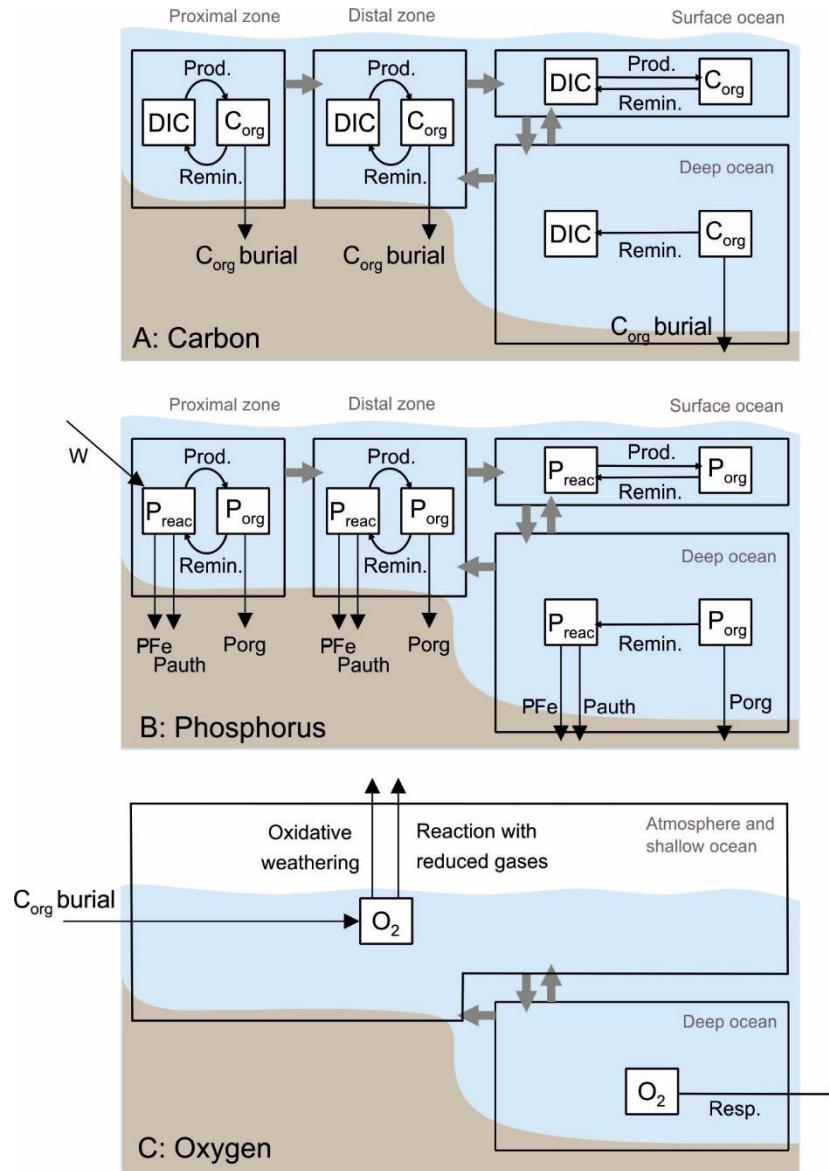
Proximal zone

Distal zone

Surface ocean

Prod.

DIC

$C_{org}$

Remin.

$C_{org}$ burial

Prod.

DIC

$C_{org}$

Remin.

$C_{org}$ burial

DIC

Prod.

$C_{org}$

Remin.

Deep ocean

DIC

Remin.

$C_{org}$

$C_{org}$ burial

A: Carbon

Proximal zone

Distal zone

Surface ocean

W

Prod.

$P_{reac}$

$P_{org}$

Remin.

PFe

Pauth

Porg

Prod.

$P_{reac}$

$P_{org}$

Remin.

PFe

Pauth

Porg

$P_{reac}$

Prod.

$P_{org}$

Remin.

Deep ocean

$P_{reac}$

Remin.

$P_{org}$

PFe

Pauth

Porg

B: Phosphorus

Oxidative weathering

Reaction with reduced gases

Atmosphere and shallow ocean

$C_{org}$ burial

$O_2$

Deep ocean

$O_2$

Resp.

C: Oxygen